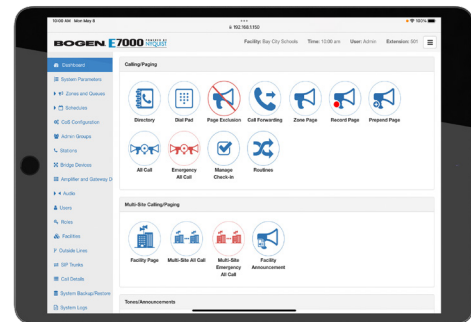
10:00 AM Mon May 6
192.168.1.150
100%

BOGEN E7000 POWERED BY NYQUIST

Facility: Bay City Schools Time: 10:00 am User: Admin Extension: 901

Dashboard
System Parameters
Zones and Queues
Schedules
Call Configuration
Admin Groups
Stations
Bridge Devices
Amplifier and Gateway D
Audio
Users
Roles
Facilities
Outside Lines
SIP Trunks
Call Details
System Backup/Restore
System Logs

Calling/Paging

Directory
Dial Pad
Page Exclusion
Call Forwarding
Zone Page
Record Page
Prepend Page
All Call
Emergency All Call
Manage Check-in
Routines

Multi-Site Calling/Paging

Facility Page
Multi-Site All Call
Multi-Site Emergency All Call
Facility Announcement

Tones/Announcements